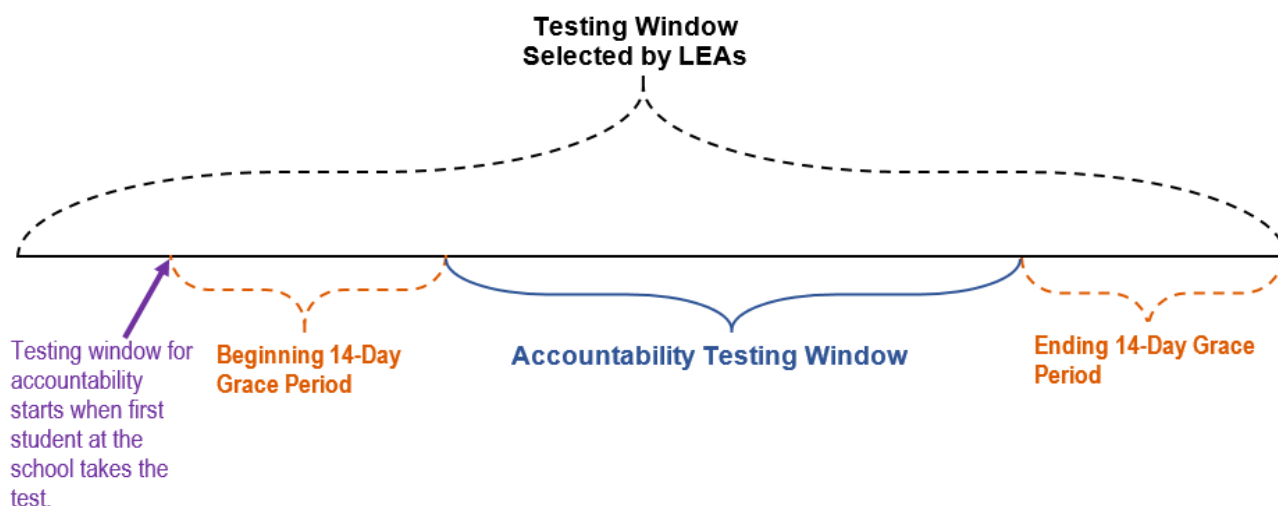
Testing Window Selected by LEAs

Testing window for accountability starts when first student at the school takes the test.

Beginning 14-Day Grace Period

Accountability Testing Window

Ending 14-Day Grace Period